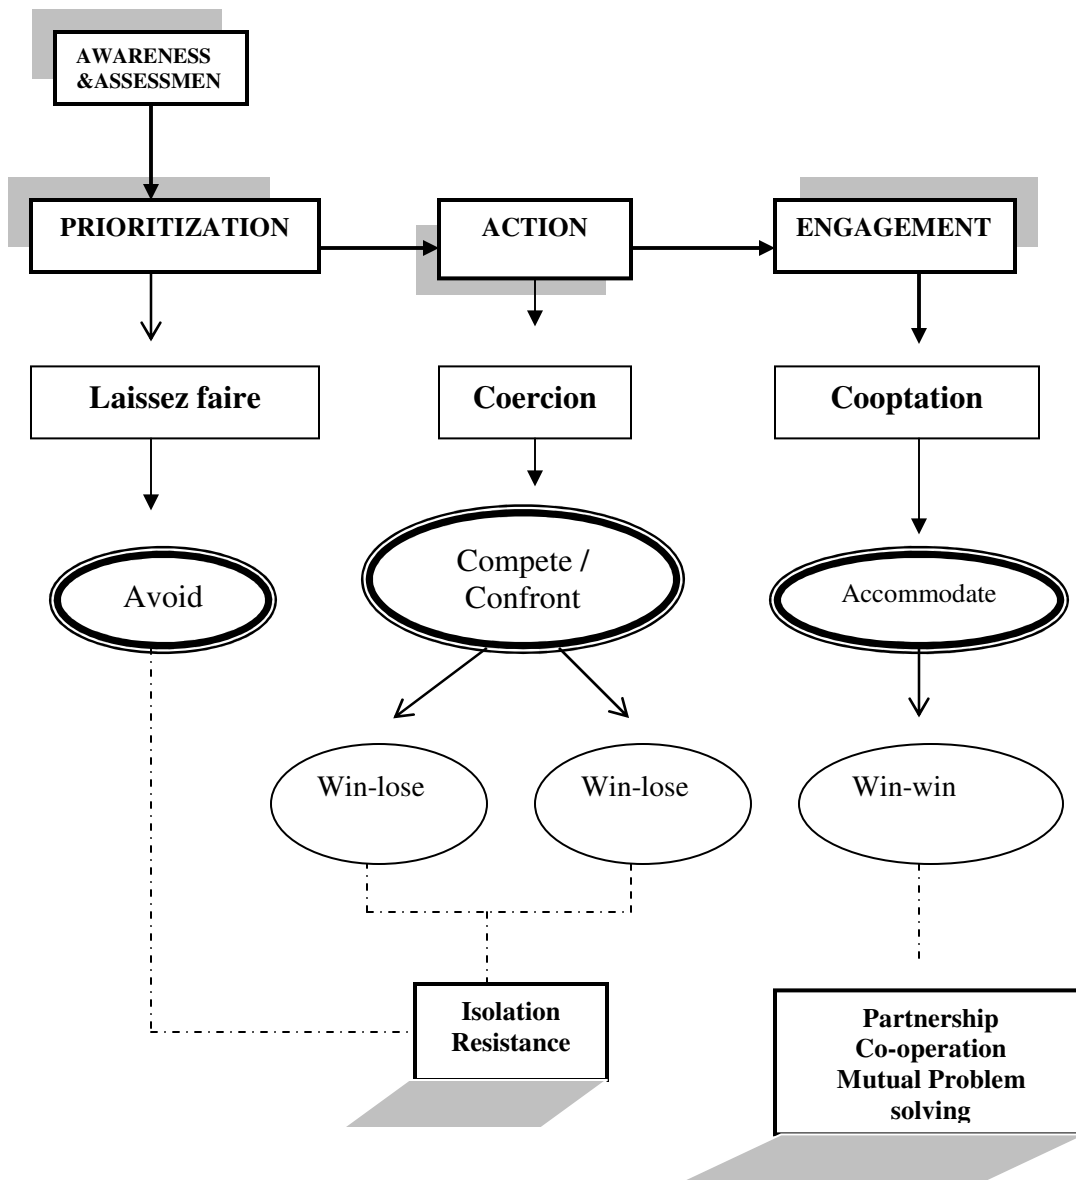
AWARENESS &ASSESSMEN

PRIORITIZATION

ACTION

ENGAGEMENT

Laissez faire

Coercion

Cooptation

Avoid

Compete / Confront

Accommodate

Win-lose

Win-lose

Win-win

Isolation Resistance

Partnership Co-operation Mutual Problem solving